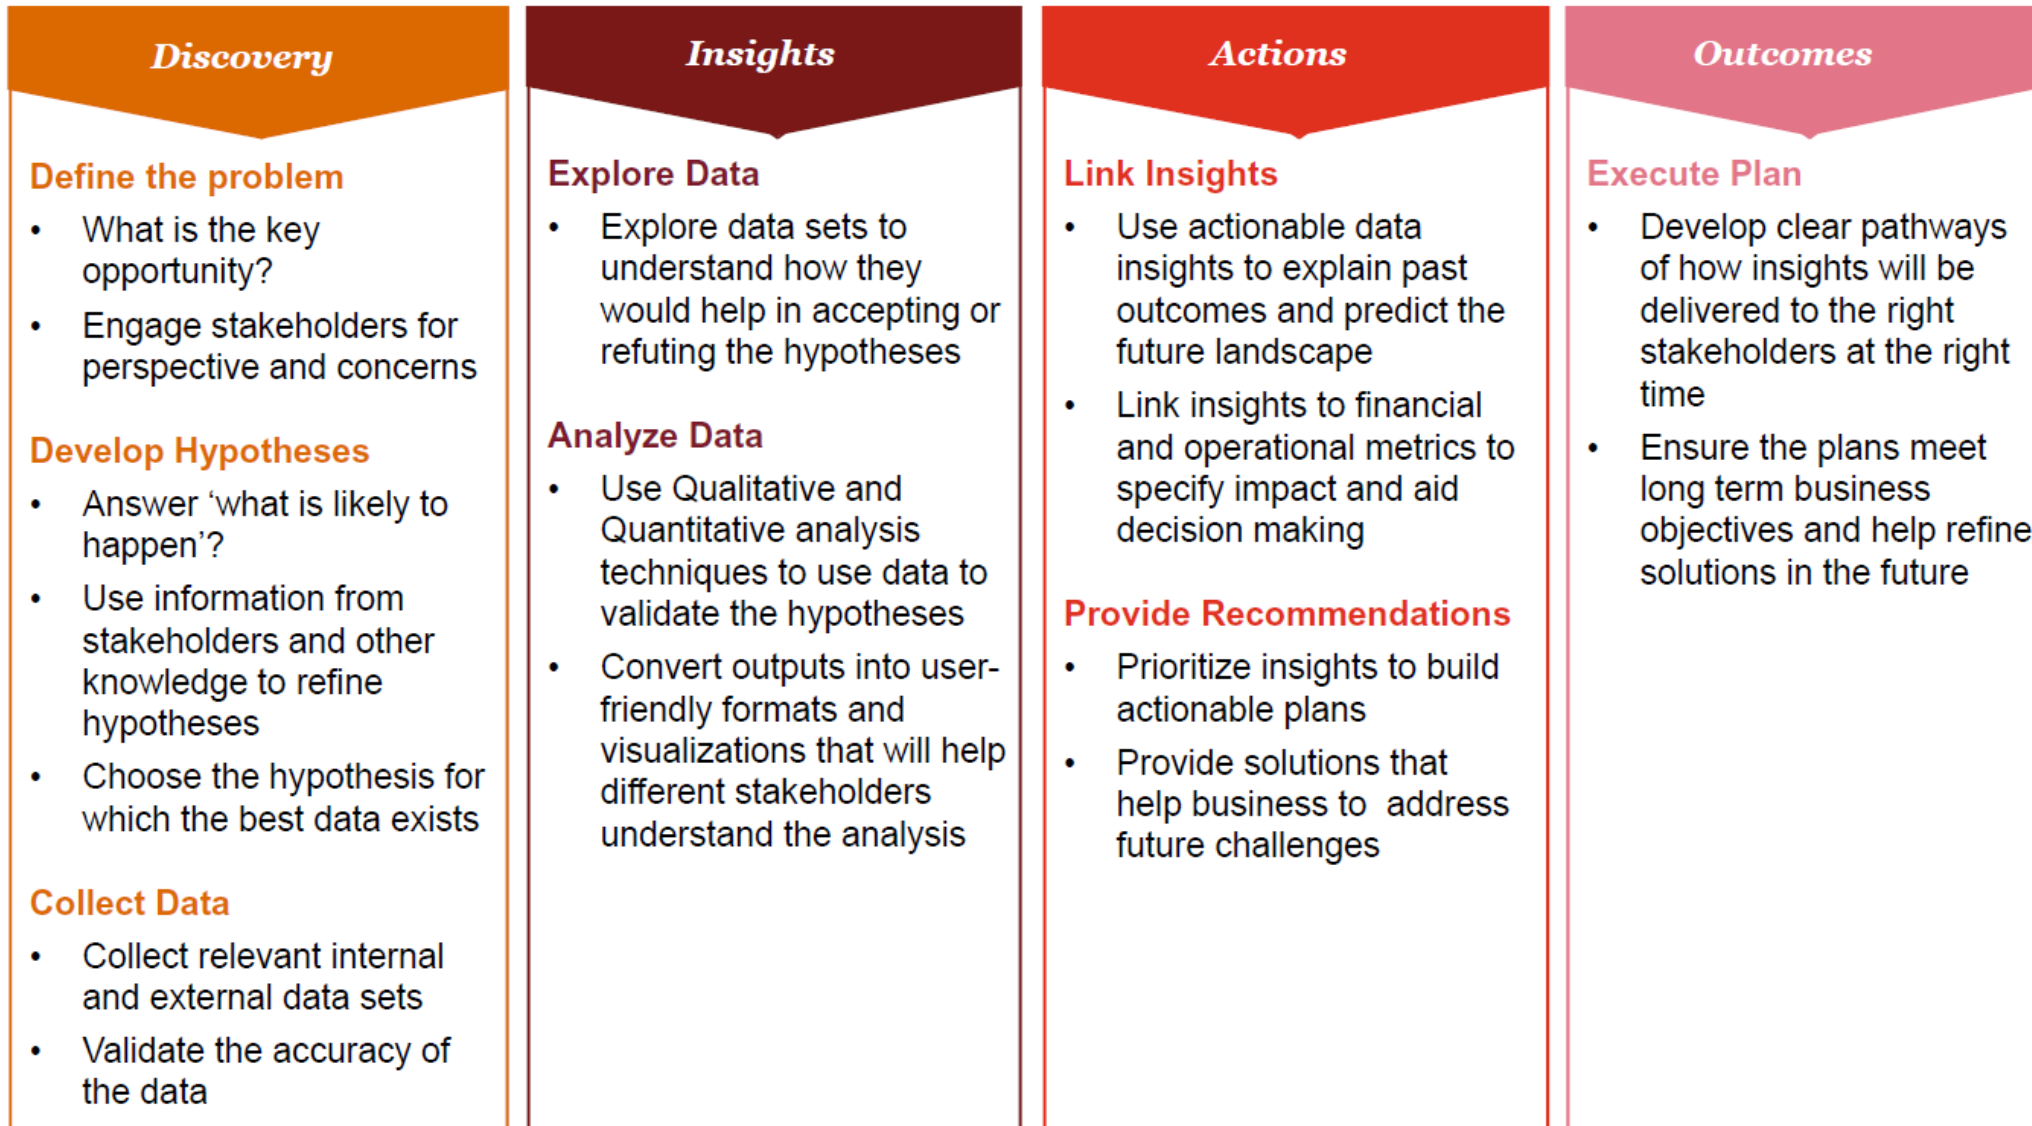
Discovery

Define the problem

- What is the key opportunity?
- Engage stakeholders for perspective and concerns

Develop Hypotheses

- Answer 'what is likely to happen'?
- Use information from stakeholders and other knowledge to refine hypotheses
- Choose the hypothesis for which the best data exists

Collect Data

- Collect relevant internal and external data sets
- Validate the accuracy of the data

Insights

Explore Data

- Explore data sets to understand how they would help in accepting or refuting the hypotheses

Analyze Data

- Use Qualitative and Quantitative analysis techniques to use data to validate the hypotheses
- Convert outputs into user-friendly formats and visualizations that will help different stakeholders understand the analysis

Actions

Link Insights

- Use actionable data insights to explain past outcomes and predict the future landscape
- Link insights to financial and operational metrics to specify impact and aid decision making

Provide Recommendations

- Prioritize insights to build actionable plans
- Provide solutions that help business to address future challenges

Outcomes

Execute Plan

- Develop clear pathways of how insights will be delivered to the right stakeholders at the right time
- Ensure the plans meet long term business objectives and help refine solutions in the future